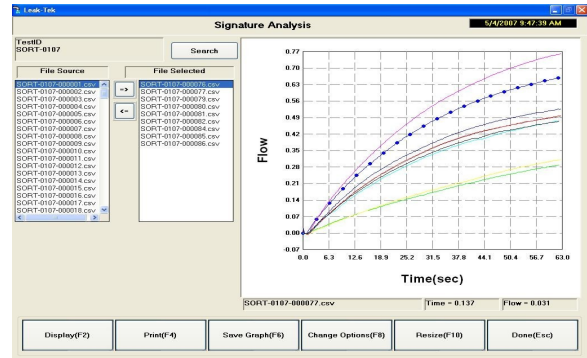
Leak-Tek

Signature Analysis

5/4/2007 9:47:39 AM

TestID
SORT-0107

Search

File Source

SORT-0107-000001.csv
SORT-0107-000002.csv
SORT-0107-000003.csv
SORT-0107-000004.csv
SORT-0107-000005.csv
SORT-0107-000006.csv
SORT-0107-000007.csv
SORT-0107-000008.csv
SORT-0107-000009.csv
SORT-0107-000010.csv
SORT-0107-000011.csv
SORT-0107-000012.csv
SORT-0107-000013.csv
SORT-0107-000014.csv
SORT-0107-000015.csv
SORT-0107-000016.csv
SORT-0107-000017.csv
SORT-0107-000018.csv

=>

<=

File Selected

SORT-0107-000076.csv
SORT-0107-000077.csv
SORT-0107-000079.csv
SORT-0107-000080.csv
SORT-0107-000081.csv
SORT-0107-000082.csv
SORT-0107-000084.csv
SORT-0107-000085.csv
SORT-0107-000086.csv

0.77
0.70
0.63
0.56
0.49
0.42
0.35
0.28
0.21
0.14
0.07
0.00
-0.07

Flow

0.0 6.3 12.6 18.9 25.2 31.5 37.8 44.1 50.4 56.7 63.0

Time(sec)

SORT-0107-000077.csv

Time = 0.137

Flow = 0.031

Display(F2)

Print(F4)

Save Graph(F6)

Change Options(F8)

Resize(F10)

Done(Esc)